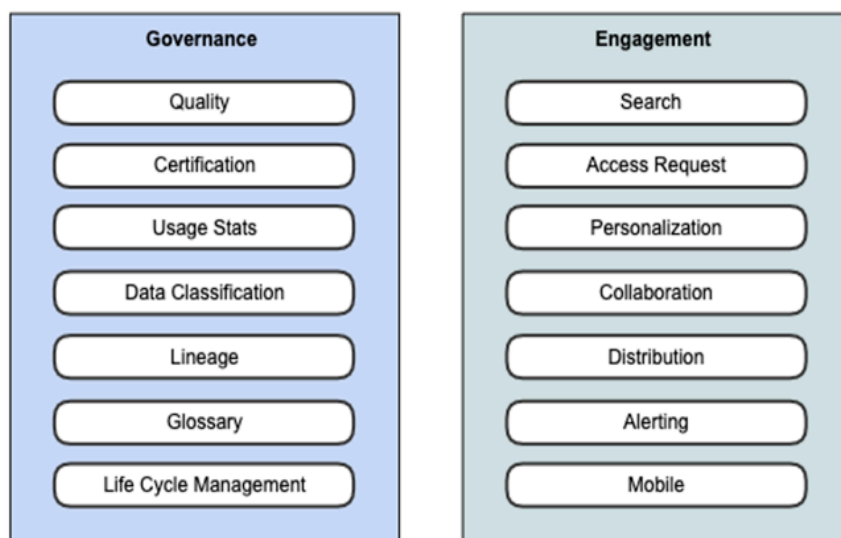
Governance

Quality

Certification

Usage Stats

Data Classification

Lineage

Glossary

Life Cycle Management

Engagement

Search

Access Request

Personalization

Collaboration

Distribution

Alerting

Mobile